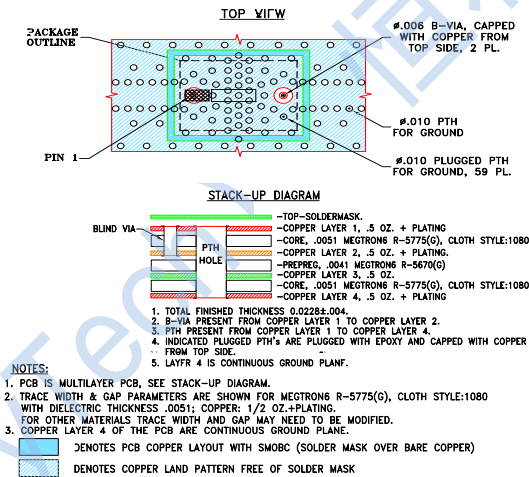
TOP VIEW

PACKAGE OUTLINE

PIN 1

ø.006 B-VIA, CAPPED WITH COPPER FROM TOP SIDE, 2 PL.

ø.010 PTH FOR GROUND

ø.010 PLUGGED PTH FOR GROUND, 59 PL.

STACK-UP DIAGRAM

BLIND VIA

PTH HOLE

-TOP-SOLDERMASK.
-COPPER LAYER 1, .5 OZ. + PLATING
-CORE, .0051 MEGTRON6 R-5775(G), CLOTH STYLE:1080
-COPPER LAYER 2, .5 OZ. + PLATING.
-PREPREG, .0041 MEGTRON6 R-5670(G)
-COPPER LAYER 3, .5 OZ.
-CORE, .0051 MEGTRON6 R-5775(G), CLOTH STYLE:1080
-COPPER LAYER 4, .5 OZ. + PLATING

1. TOTAL FINISHED THICKNESS 0.0228±.004.
2. B-VIA PRESENT FROM COPPER LAYER 1 TO COPPER LAYER 2.
3. PTH PRESENT FROM COPPER LAYER 1 TO COPPER LAYER 4.
4. INDICATED PLUGGED PTH's ARE PLUGGED WITH EPOXY AND CAPPED WITH COPPER FROM TOP SIDE.
5. LAYFR 4 IS CONTINUOUS GROUND PLANF.

NOTES:
1. PCB IS MULTILAYER PCB, SEE STACK-UP DIAGRAM.
2. TRACE WIDTH & GAP PARAMETERS ARE SHOWN FOR MEGTRON6 R-5775(G), CLOTH STYLE:1080 WITH DIELECTRIC THICKNESS .0051; COPPER: 1/2 OZ.+PLATING.
FOR OTHER MATERIALS TRACE WIDTH AND GAP MAY NEED TO BE MODIFIED.
3. COPPER LAYER 4 OF THE PCB ARE CONTINUOUS GROUND PLANE.

DENOTES PCB COPPER LAYOUT WITH SMOBC (SOLDER MASK OVER BARE COPPER)

DENOTES COPPER LAND PATTERN FREE OF SOLDER MASK